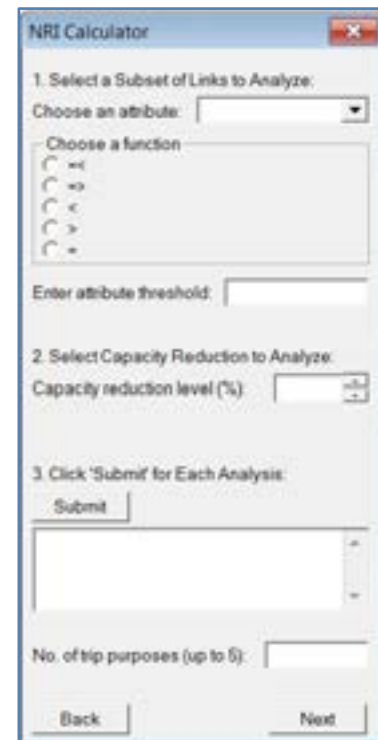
NRI Calculator

1. Select a Subset of Links to Analyze:

Choose an attribute:

Choose a function

=<

=>

<

>

=

Enter attribute threshold:

2. Select Capacity Reduction to Analyze:

Capacity reduction level (%):

3. Click 'Submit' for Each Analysis:

Submit

No. of trip purposes (up to 5):

Back

Next